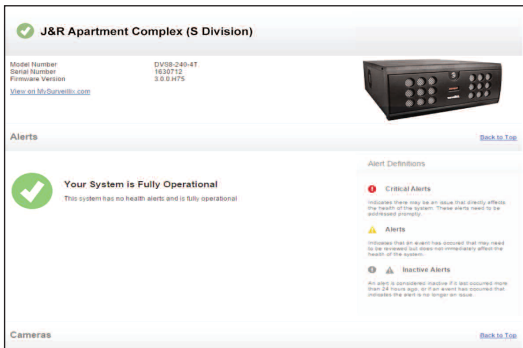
J&R Apartment Complex (S Division)

Model Number DV08-240-4T
Serial Number 1630712
Firmware Version 3.0.0.H75

View on MySurveillo.com

Alerts

Back to Top

Your System is Fully Operational

This system has no health alerts and is fully operational

Alert Definitions

Critical Alerts

Indicates there may be an issue that directly affects the health of the system. These alerts need to be addressed promptly.

Alerts

Indicates that an event has occurred that may need to be reviewed but does not immediately affect the health of the system.

Inactive Alerts

An alert is considered inactive if it last occurred more than 24 hours ago, or if an event has occurred that indicates the alert is no longer an issue.

Cameras

Back to Top